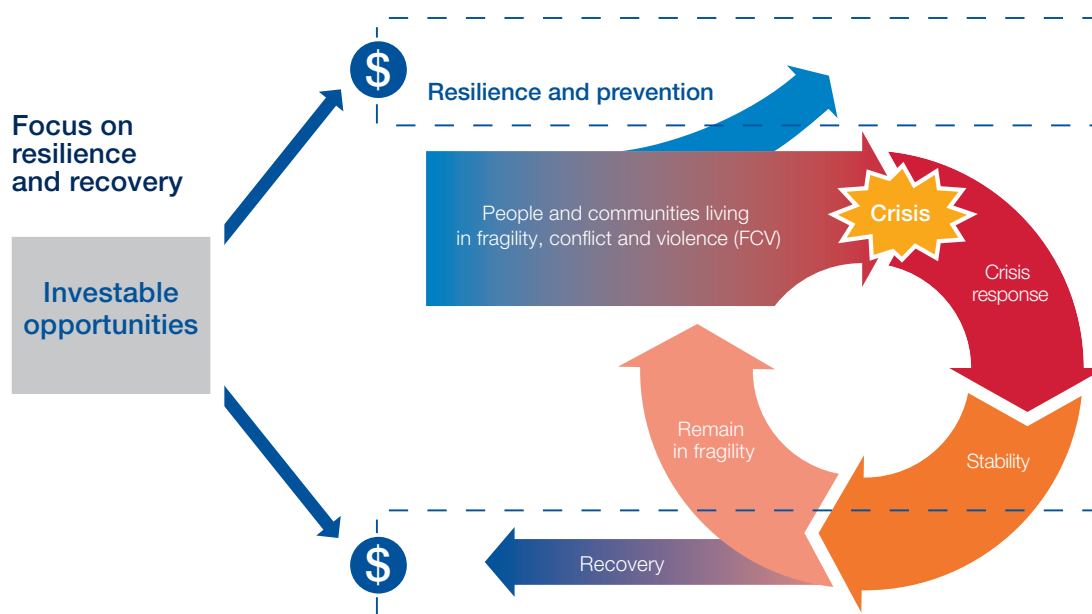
Focus on resilience and recovery

Investable opportunities

$

Resilience and prevention

People and communities living in fragility, conflict and violence (FCV)

Crisis

Crisis response

Stability

Remain in fragility

$

Recovery